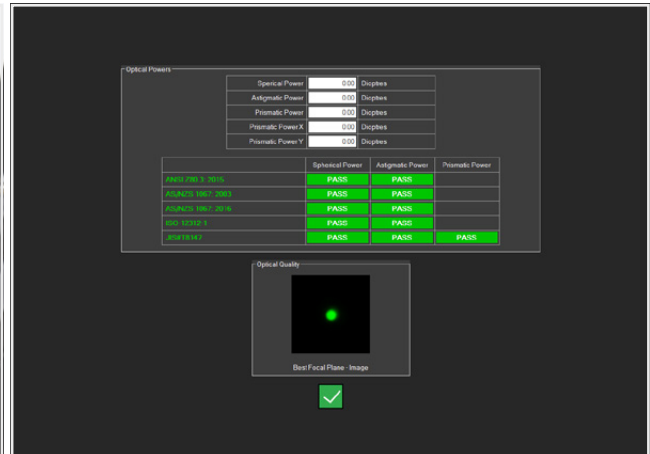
Optical Powers

| | | |
|---|---|---|
| Sperical Power | 0.00 | Diopties |
| Astigmatic Power | 0.00 | Diopties |
| Prismatic Power | 0.00 | Diopties |
| Prismatic Power X | 0.00 | Diopties |
| Prismatic Power Y | 0.00 | Diopties |

| | Spherical Power | Astigmatic Power | Prismatic Power |
|---|---|---|---|
| ANSI Z80.3: 2015 | PASS | PASS | |
| AS/NZS 1067: 2003 | PASS | PASS | |
| AS/NZS 1067: 2016 | PASS | PASS | |
| ISO 12312-1 | PASS | PASS | |
| JIS#18147 | PASS | PASS | PASS |

Optical Quality

Best Focal Plane - Image